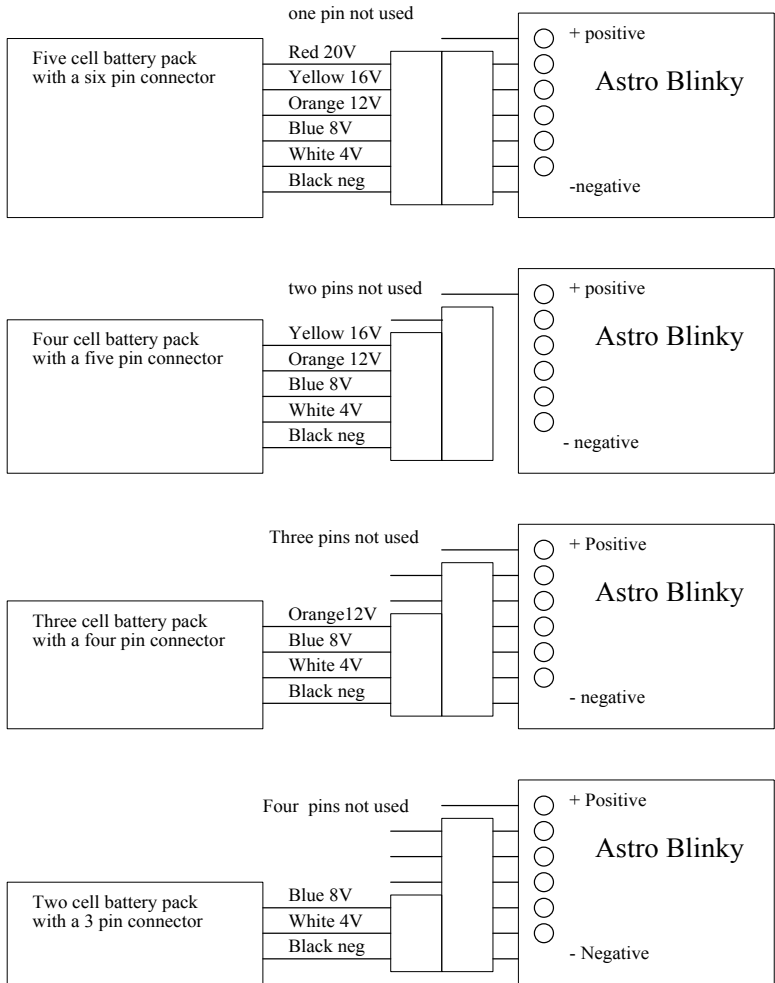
one pin not used

Five cell battery pack with a six pin connector

Red 20V
Yellow 16V
Orange 12V
Blue 8V
White 4V
Black neg

+ positive

Astro Blinky

-negative

two pins not used

Four cell battery pack with a five pin connector

Yellow 16V
Orange 12V
Blue 8V
White 4V
Black neg

+ positive

Astro Blinky

- negative

Three pins not used

Three cell battery pack with a four pin connector

Orange12V
Blue 8V
White 4V
Black neg

+ Positive

Astro Blinky

- negative

Four pins not used

Two cell battery pack with a 3 pin connector

Blue 8V
White 4V
Black neg

+ Positive

Astro Blinky

- Negative